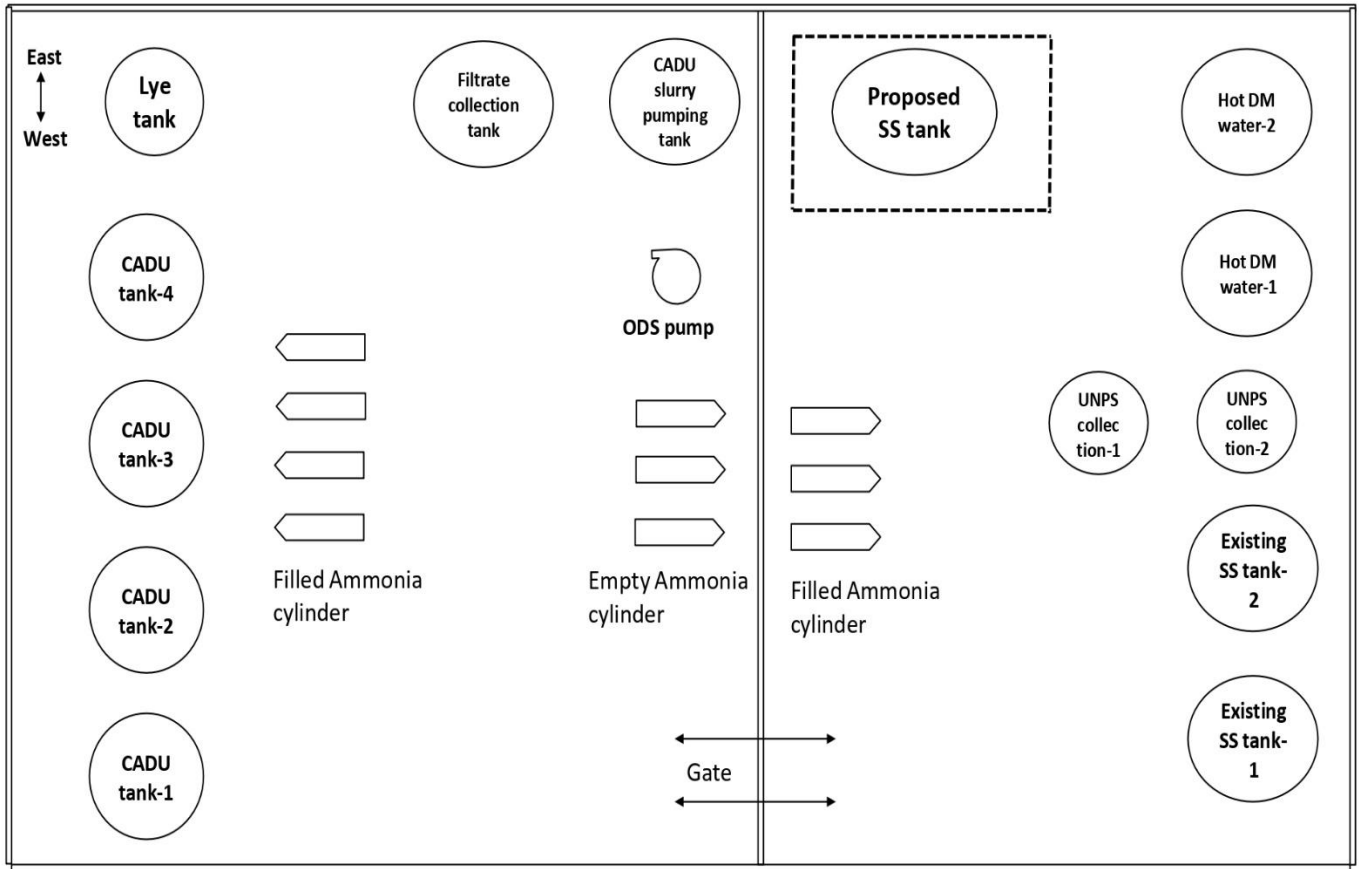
East
West

Lye tank

Filtrate collection tank

CADU slurry pumping tank

Proposed SS tank

Hot DM water-2

CADU tank-4

ODS pump

Hot DM water-1

CADU tank-3

UNPS collection-1

UNPS collection-2

CADU tank-2

Filled Ammonia cylinder

Empty Ammonia cylinder

Filled Ammonia cylinder

Existing SS tank-2

Existing SS tank-1

CADU tank-1

Gate